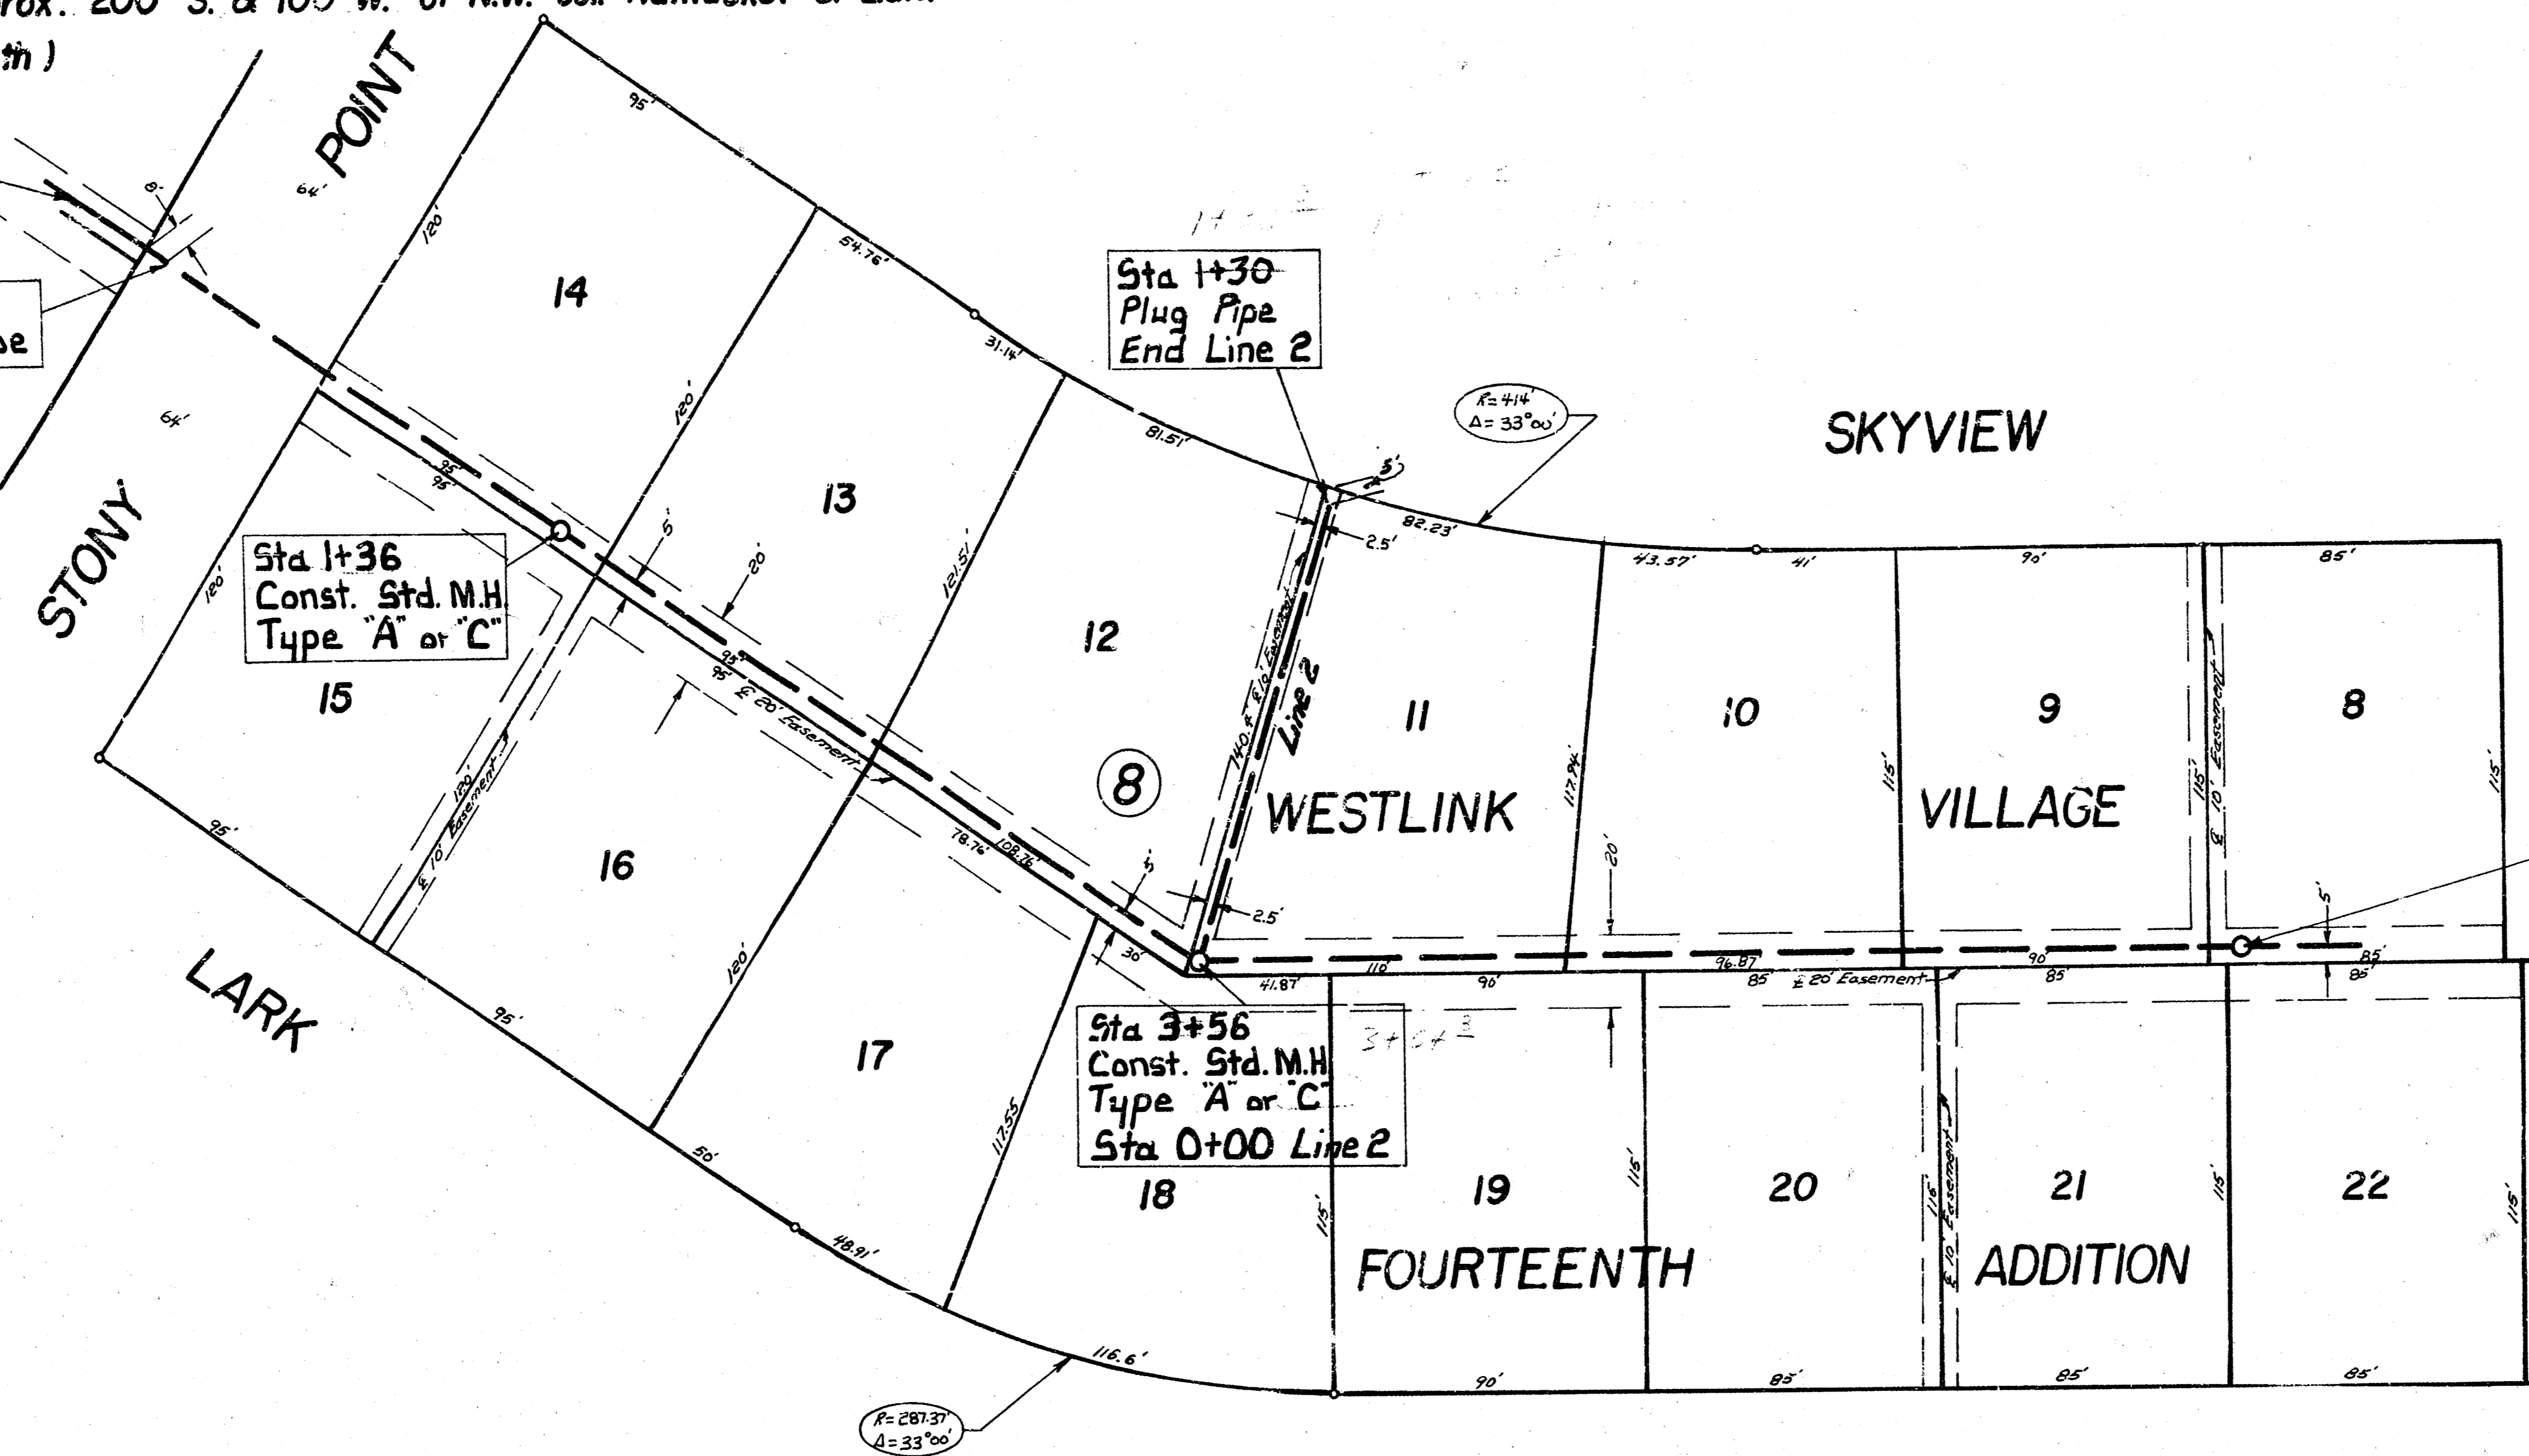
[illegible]rox. 200' S. & 100' W. of N.W. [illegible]
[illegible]th)

POINT
STONY
LARK
SKYVIEW

Sta 1+30
Plug Pipe
End Line 2

Sta 1+36
Const. Std. M.H
Type "A" or "C"

Sta 3+56
Const. Std. M.H
Type "A" or "C"
Sta 0+00 Line 2

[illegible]se

14
13
12
15
16
17
18
8
11
10
9
8
19
20
21
22

WESTLINK
VILLAGE
FOURTEENTH
ADDITION

Line 2
140' ± ℄ 10' Easement
℄ 20' Easement
℄ 10' Easement
℄ 20' Easement
℄ 10' Easement
℄ 10' Easement

$R=414'$
$\Delta=33°00'$

$R=287.37'$
$\Delta=33°00'$

95'
64'
64'
8'
120'
120'
120'
54.76'
31.14'
81.51'
121.51'
95'
95'
95'
95'
5'
20'
120'
120'
78.76'
108.76'
5'
2.5'
2.5'
5'
82.23'
43.57'
41'
90'
85'
117.94'
20'
115'
115'
115'
5'
30'
41.87'
110'
90'
96.87
85'
90'
85'
85'
85'
95'
95'
50'
48.91'
117.55
116.6'
115'
115'
115'
115'
115'
90'
85'
85'
85'
3+5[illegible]